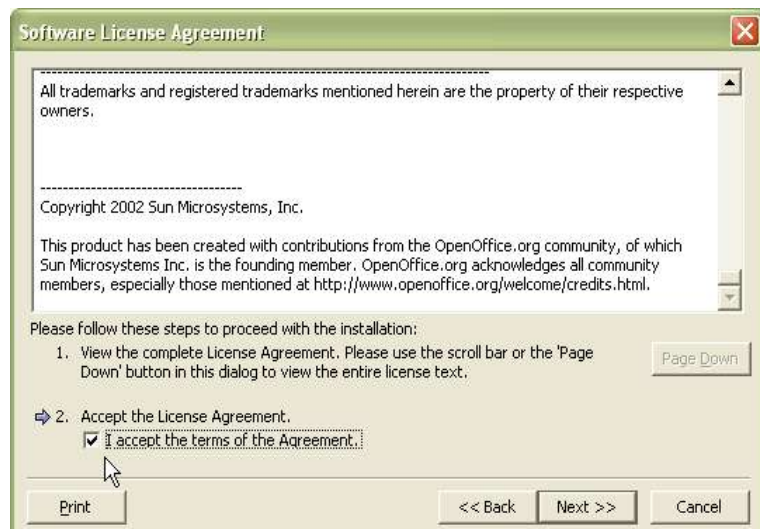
Software License Agreement

---------------------------------------------------------------

All trademarks and registered trademarks mentioned herein are the property of their respective owners.

------------------------------------

Copyright 2002 Sun Microsystems, Inc.

This product has been created with contributions from the OpenOffice.org community, of which Sun Microsystems Inc. is the founding member. OpenOffice.org acknowledges all community members, especially those mentioned at http://www.openoffice.org/welcome/credits.html.

Please follow these steps to proceed with the installation:

1. View the complete License Agreement. Please use the scroll bar or the 'Page Down' button in this dialog to view the entire license text.

Page Down

2. Accept the License Agreement.

I accept the terms of the Agreement.

Print

<< Back

Next >>

Cancel